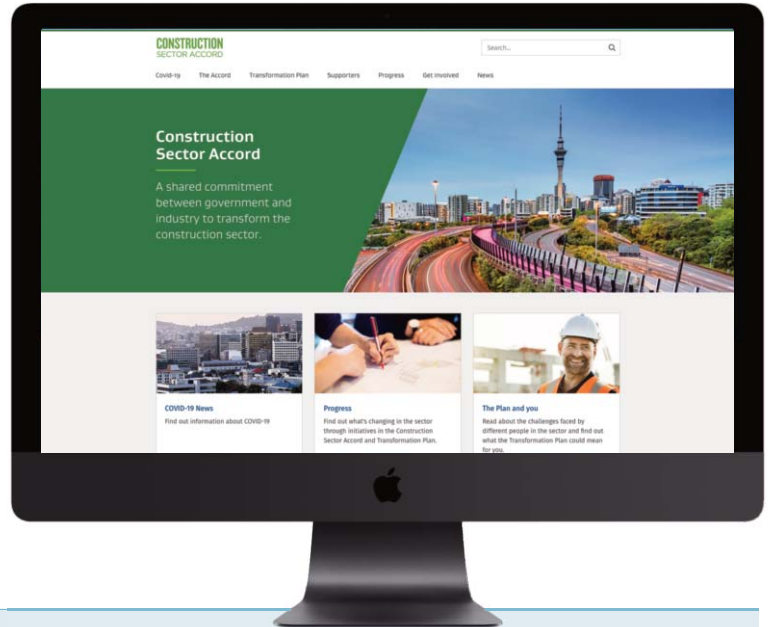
CONSTRUCTION
SECTOR ACCORD

Search...

Covid-19 The Accord Transformation Plan Supporters Progress Get involved News

Construction Sector Accord

A shared commitment between government and industry to transform the construction sector.

COVID-19 News
Find out information about COVID-19

Progress
Find out what's changing in the sector through initiatives in the Construction Sector Accord and Transformation Plan.

The Plan and you
Read about the challenges faced by different people in the sector and find out what the Transformation Plan could mean for you.